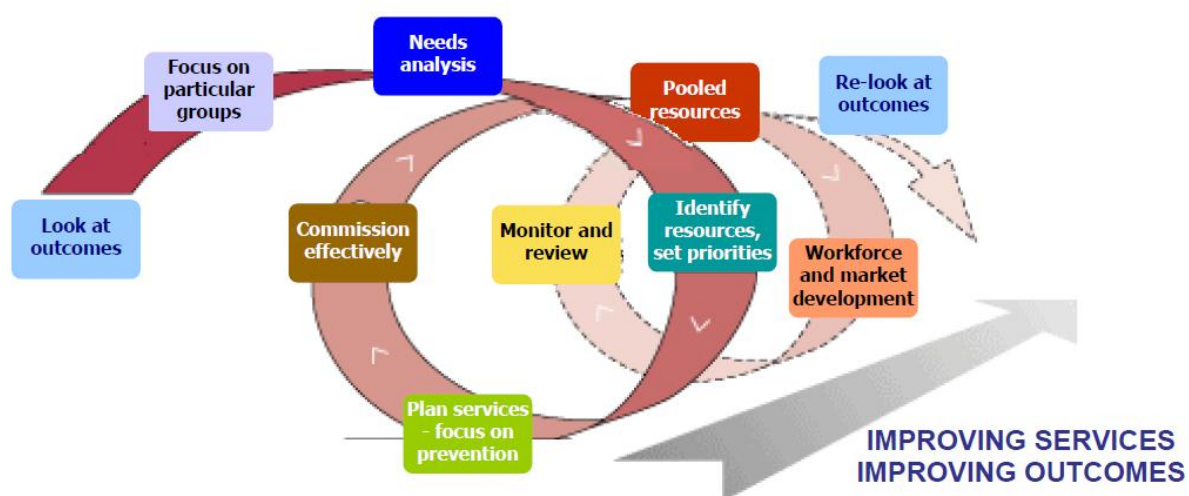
Look at outcomes

Focus on particular groups

Needs analysis

Pooled resources

Re-look at outcomes

Commission effectively

Monitor and review

Identify resources, set priorities

Workforce and market development

Plan services - focus on prevention

IMPROVING SERVICES
IMPROVING OUTCOMES